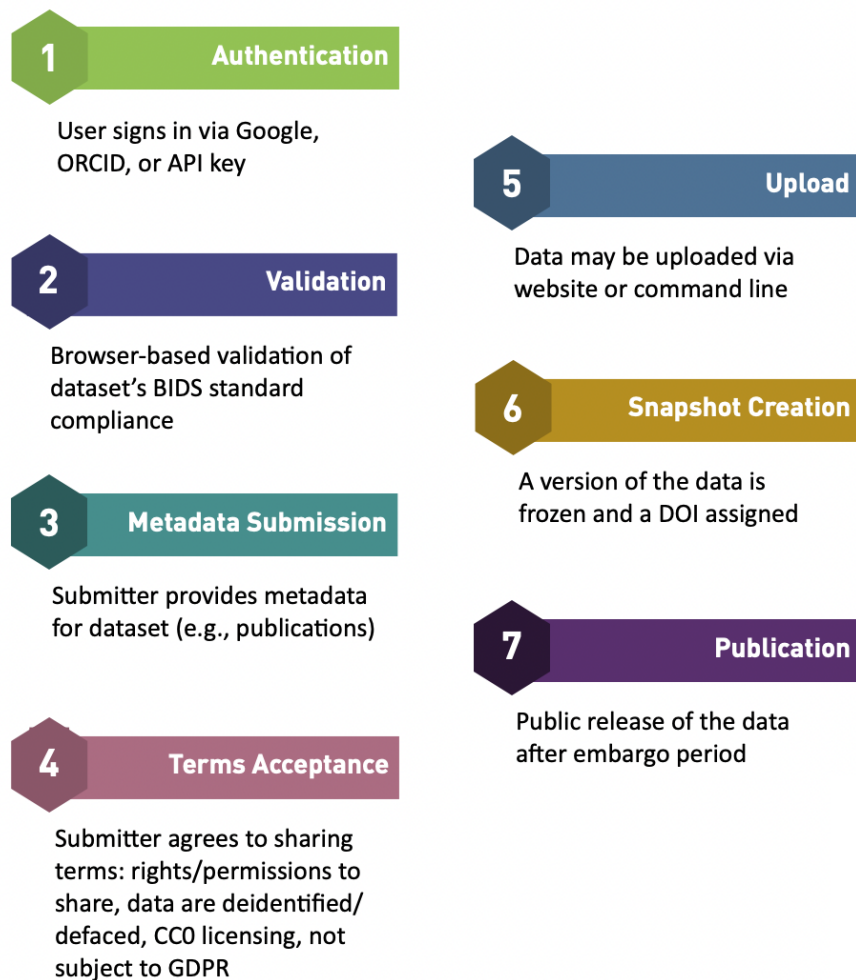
1 Authentication

User signs in via Google, ORCID, or API key

2 Validation

Browser-based validation of dataset's BIDS standard compliance

3 Metadata Submission

Submitter provides metadata for dataset (e.g., publications)

4 Terms Acceptance

Submitter agrees to sharing terms: rights/permissions to share, data are deidentified/ defaced, CC0 licensing, not subject to GDPR

5 Upload

Data may be uploaded via website or command line

6 Snapshot Creation

A version of the data is frozen and a DOI assigned

7 Publication

Public release of the data after embargo period